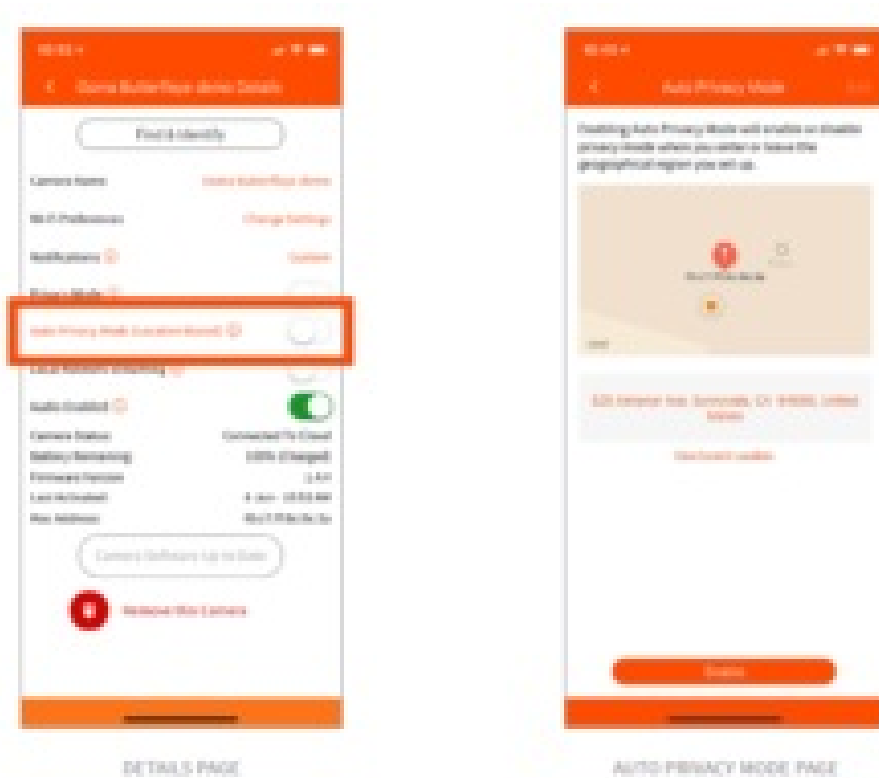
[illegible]

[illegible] Details

Find & Identify

Camera Name: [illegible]

Wi-Fi Preferences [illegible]

Notifications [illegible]

Privacy Mode

Auto Privacy Mode (Location Based)

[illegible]

Audio Enabled

Camera Status: Connected To Cloud

Battery Remaining: 100% (Charged)

Firmware Version: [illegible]

Last Activated: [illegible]

Mac Address: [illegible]

Camera Software Up to Date

Remove this Camera

DETAILS PAGE

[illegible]

Auto Privacy Mode

Enabling Auto Privacy Mode will enable or disable privacy mode when you enter or leave the geographical region you set up.

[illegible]

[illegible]

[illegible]

Enable

AUTO PRIVACY MODE PAGE